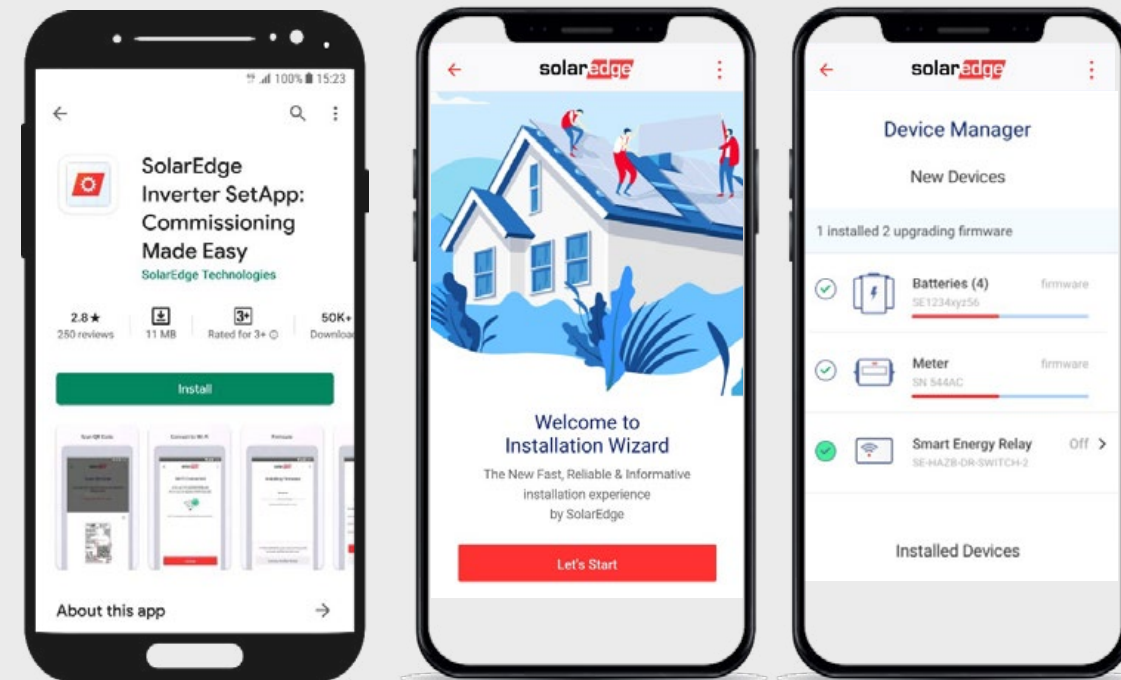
100% 15:23

SolarEdge Inverter SetApp: Commissioning Made Easy
SolarEdge Technologies

2.8★
250 reviews

11 MB

3+
Rated for 3+

50K+
Downloa

Install

Scan QR Code

Connect to Wi-Fi

Firmware

About this app

solaredge

Welcome to Installation Wizard

The New Fast, Reliable & Informative installation experience by SolarEdge

Let's Start

solaredge

Device Manager

New Devices

1 installed 2 upgrading firmware

Batteries (4)
SE1234xyz56
firmware

Meter
SN 544AC
firmware

Smart Energy Relay
SE-HAZB-DR-SWITCH-2
Off

Installed Devices